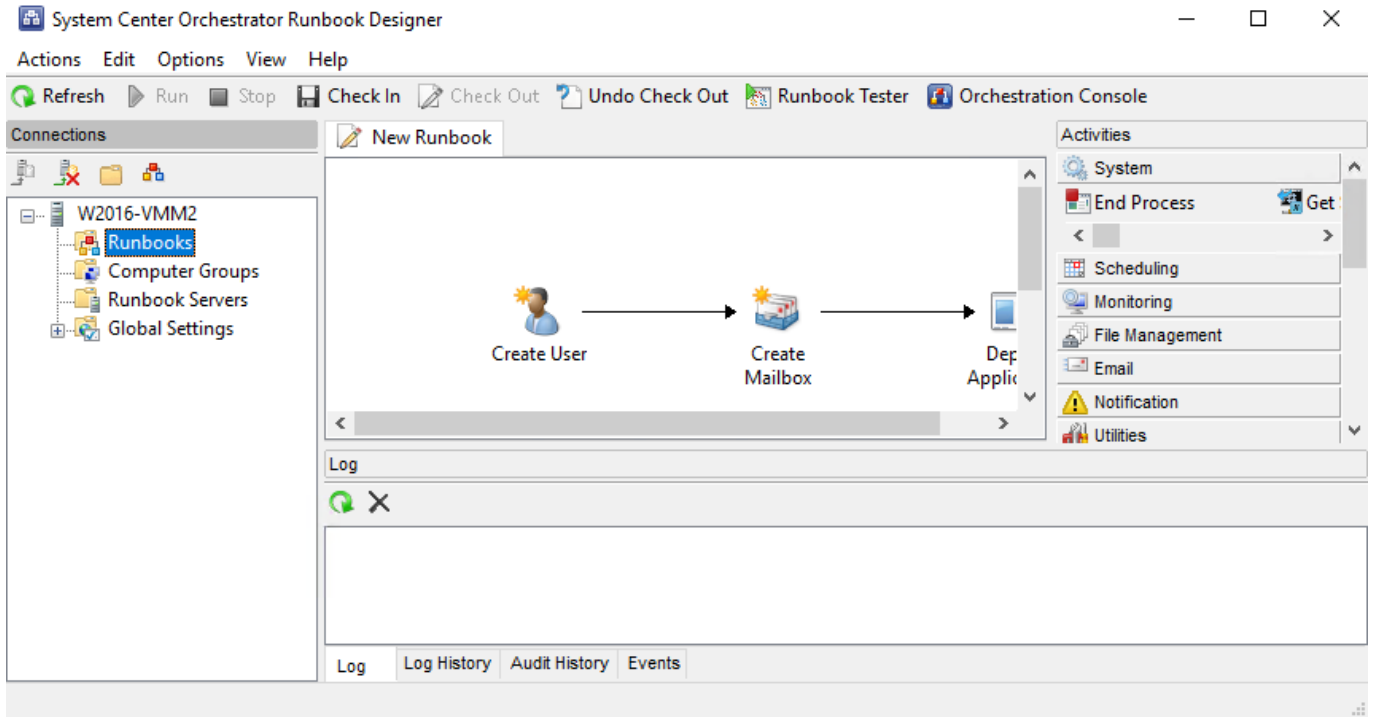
System Center Orchestrator Runbook Designer

Actions Edit Options View Help

Refresh Run Stop Check In Check Out Undo Check Out Runbook Tester Orchestration Console

Connections

W2016-VMM2
Runbooks
Computer Groups
Runbook Servers
Global Settings

New Runbook

Create User
Create Mailbox
Dep Applic

Activities
System
End Process
Get
Scheduling
Monitoring
File Management
Email
Notification
Utilities

Log

Log | Log History | Audit History | Events